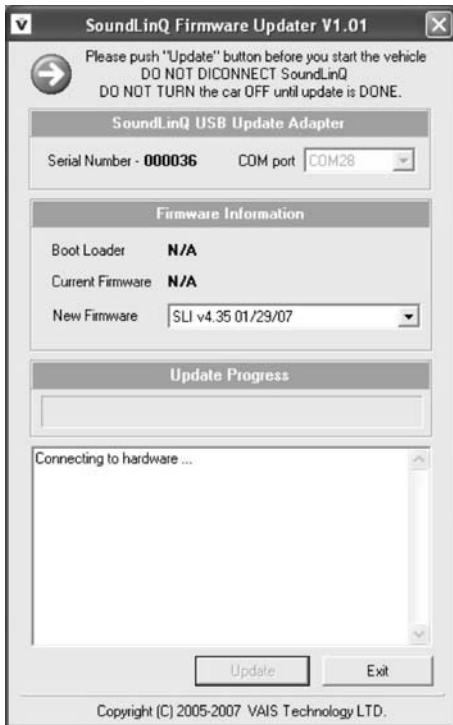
V SoundLinQ Firmware Updater V1.01

Please push "Update" button before you start the vehicle
DO NOT DICONNECT SoundLinQ
DO NOT TURN the car OFF until update is DONE.

SoundLinQ USB Update Adapter

Serial Number - 000036 COM port COM28

Firmware Information

Boot Loader N/A

Current Firmware N/A

New Firmware SLI v4.35 01/29/07

Update Progress

Connecting to hardware ...

Update Exit

Copyright (C) 2005-2007 VAIS Technology LTD.